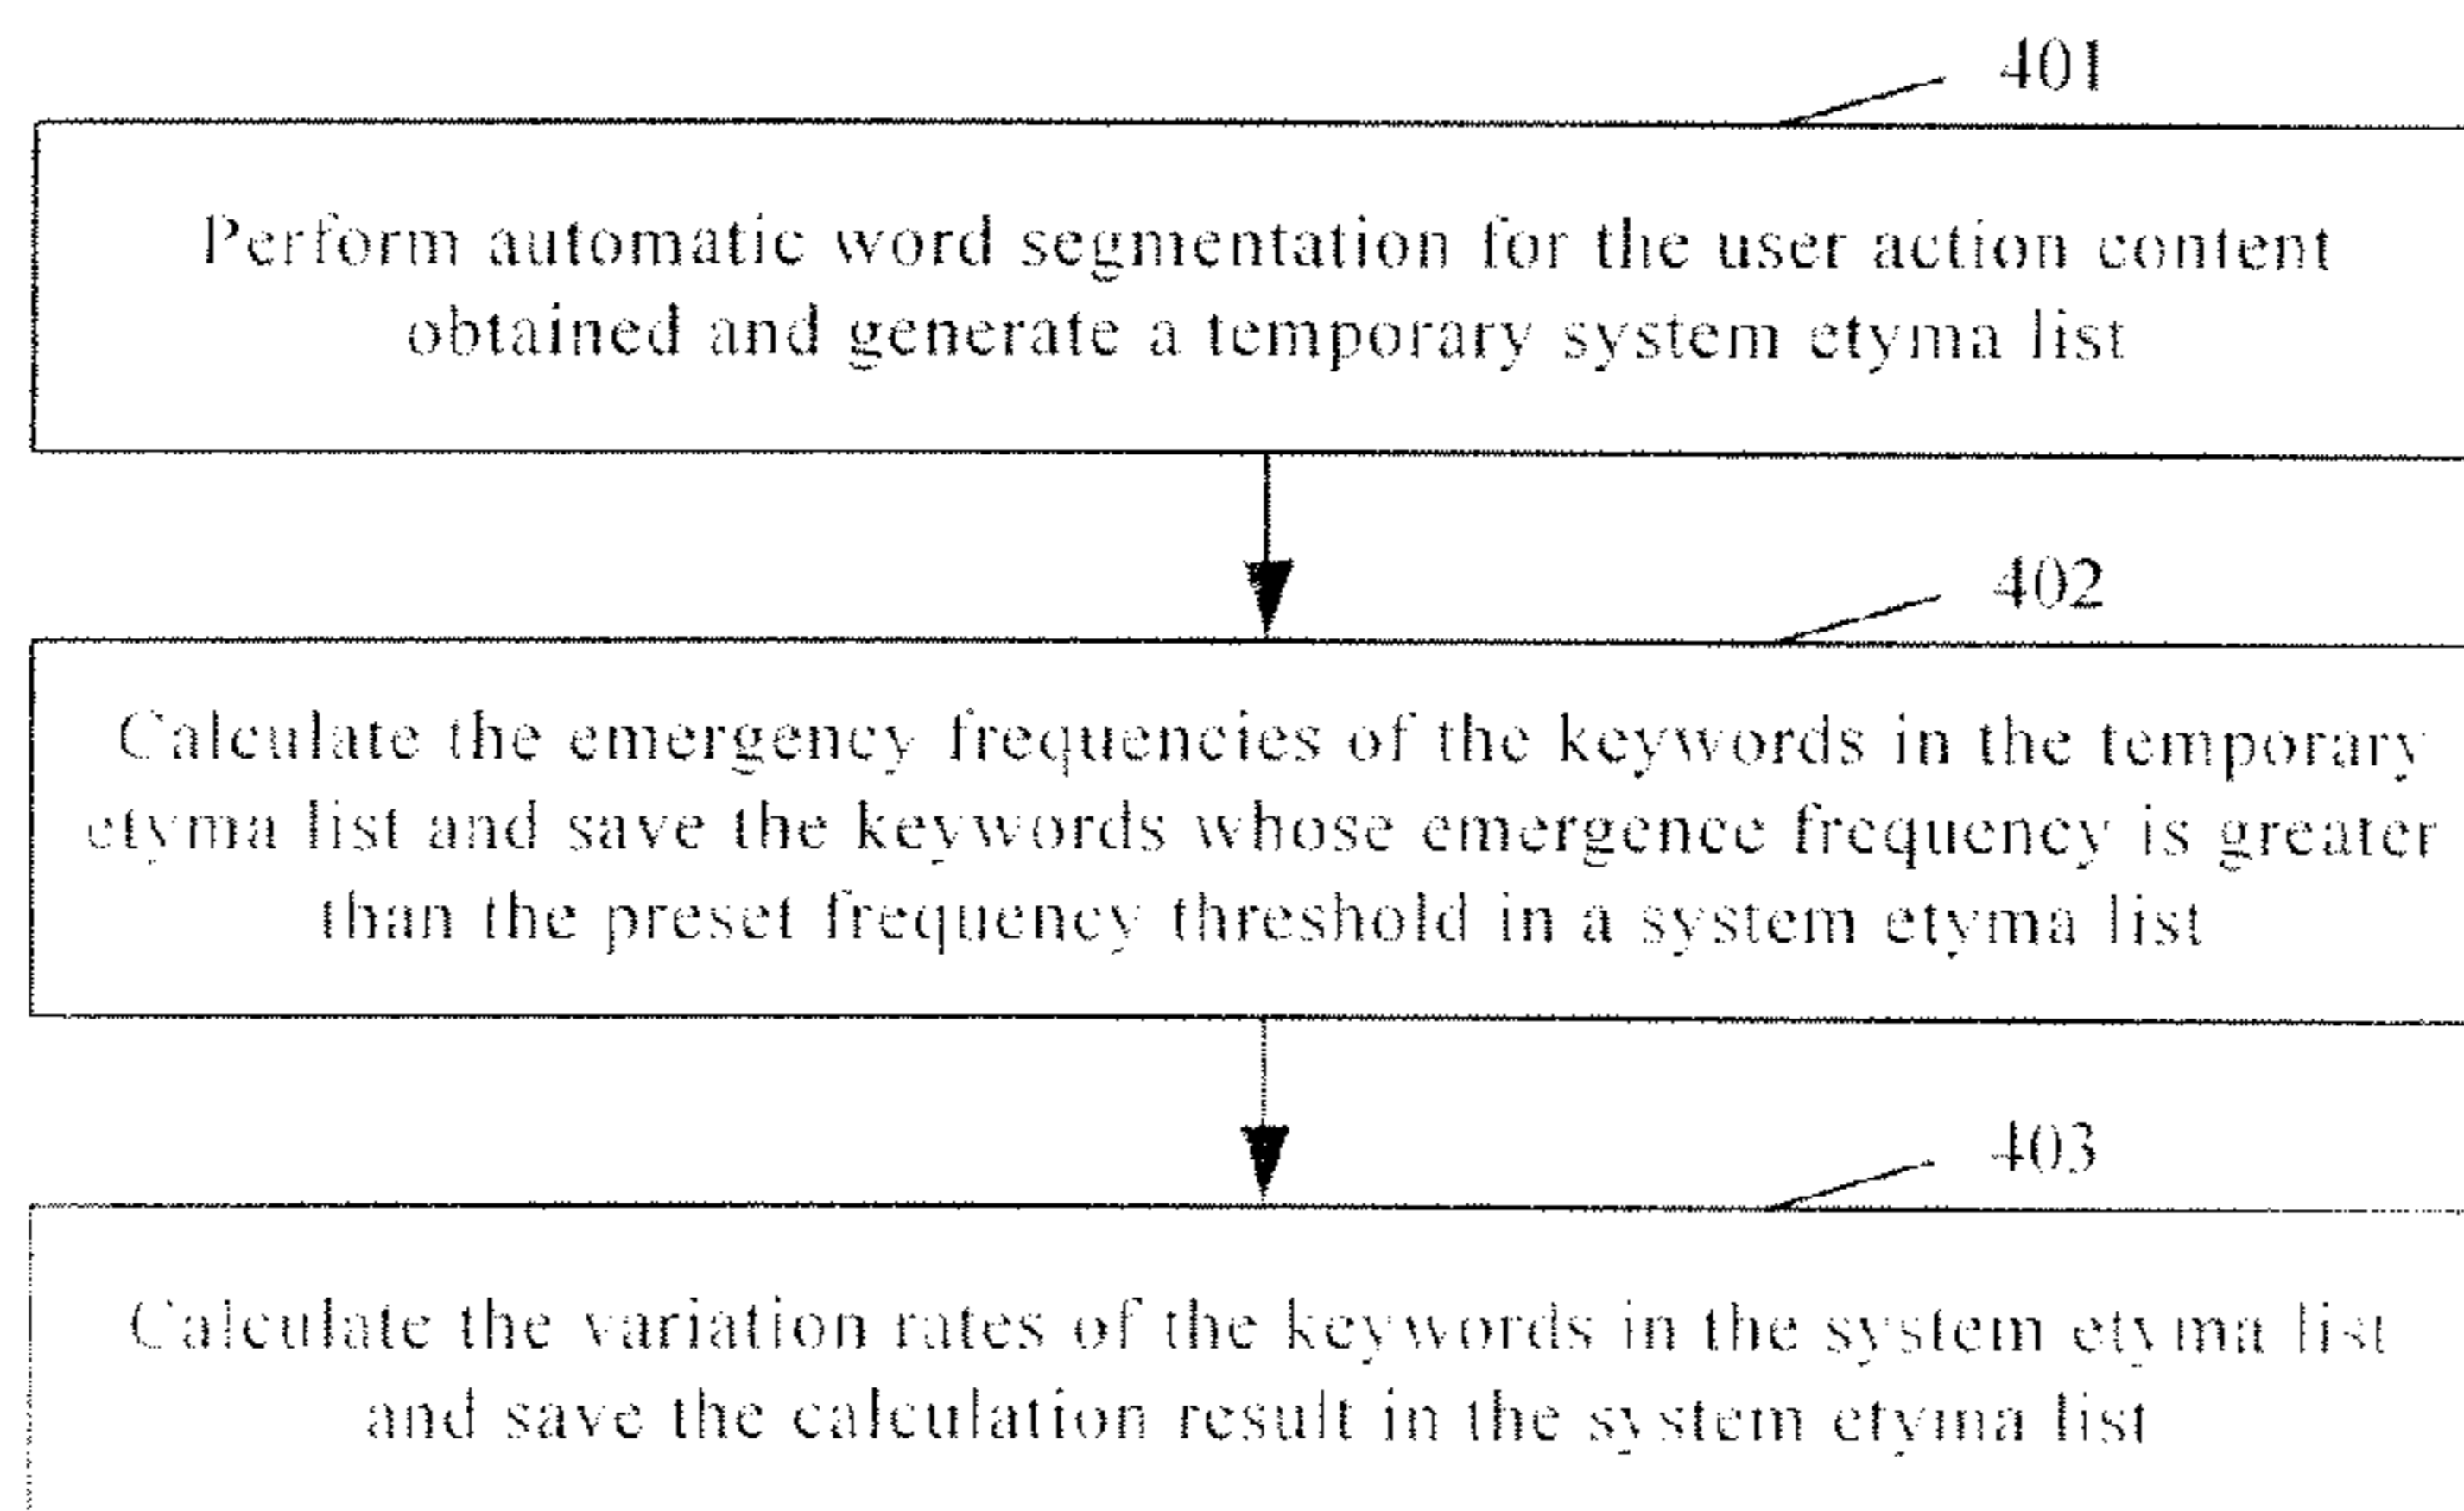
401

Perform automatic word segmentation for the user action content obtained and generate a temporary system etyma list

402

Calculate the emergency frequencies of the keywords in the temporary etyma list and save the keywords whose emergence frequency is greater than the preset frequency threshold in a system etyma list

403

Calculate the variation rates of the keywords in the system etyma list and save the calculation result in the system etyma list